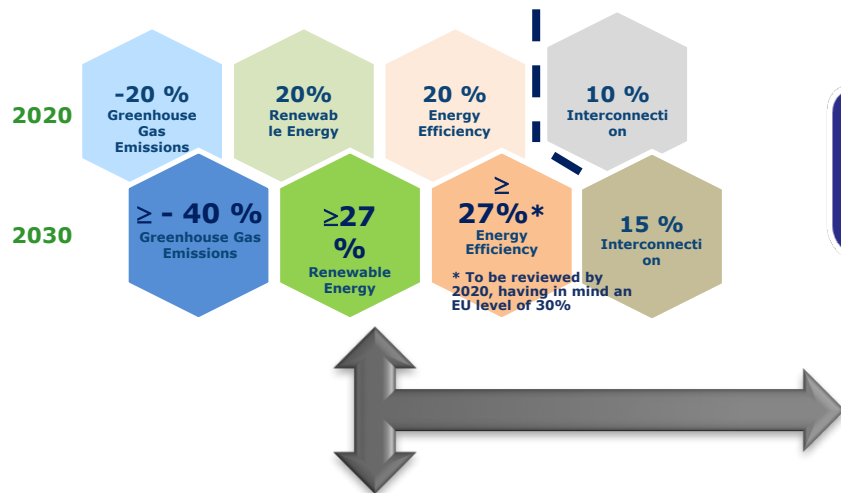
2020

-20 %
Greenhouse Gas Emissions

20%
Renewab le Energy

20 %
Energy Efficiency

10 %
Interconnecti on

2030

≥ - 40 %
Greenhouse Gas Emissions

≥27 %
Renewable Energy

≥ 27%*
Energy Efficiency

* To be reviewed by 2020, having in mind an EU level of 30%

15 %
Interconnecti on